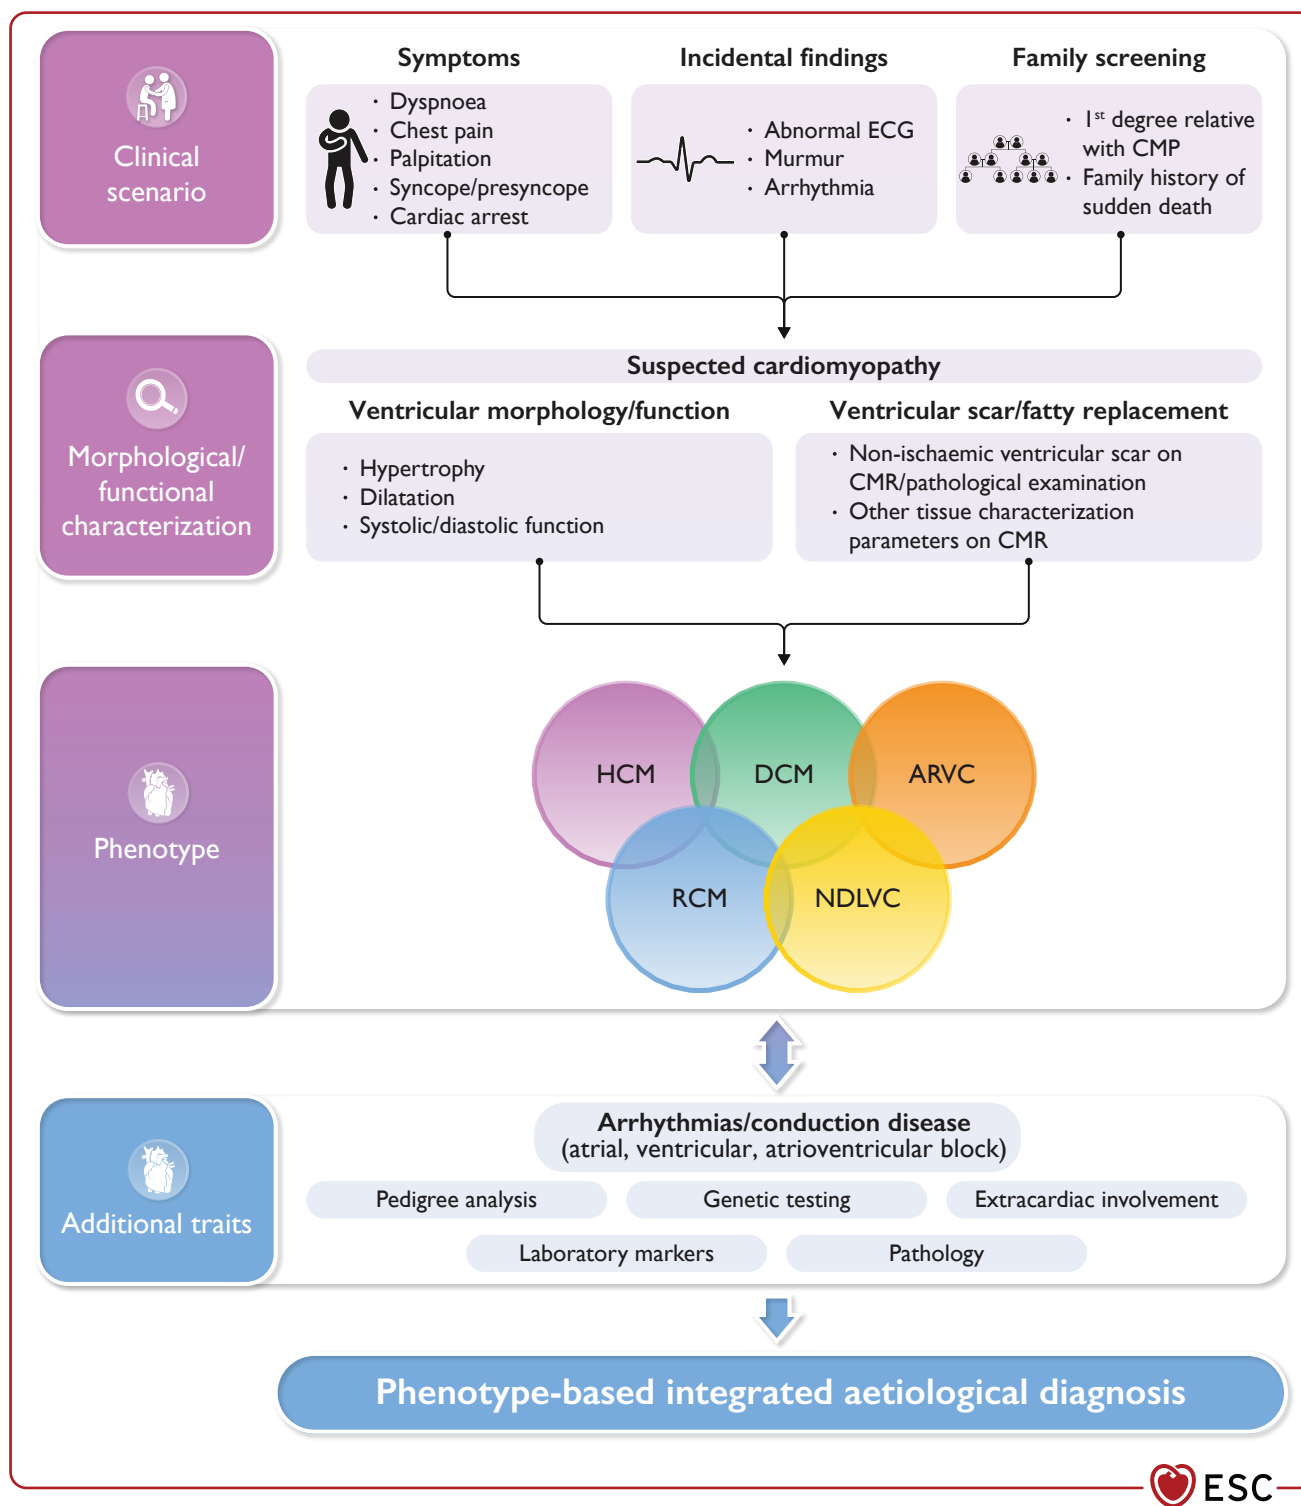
Clinical scenario

Symptoms
- Dyspnoea
- Chest pain
- Palpitation
- Syncope/presyncope
- Cardiac arrest

Incidental findings
- Abnormal ECG
- Murmur
- Arrhythmia

Family screening
- 1$^{st}$ degree relative with CMP
- Family history of sudden death

Morphological/ functional characterization

Suspected cardiomyopathy

Ventricular morphology/function
- Hypertrophy
- Dilatation
- Systolic/diastolic function

Ventricular scar/fatty replacement
- Non-ischaemic ventricular scar on CMR/pathological examination
- Other tissue characterization parameters on CMR

Phenotype

HCM
DCM
ARVC
RCM
NDLVC

Additional traits

Arrhythmias/conduction disease
(atrial, ventricular, atrioventricular block)

Pedigree analysis
Genetic testing
Extracardiac involvement
Laboratory markers
Pathology

Phenotype-based integrated aetiological diagnosis

ESC